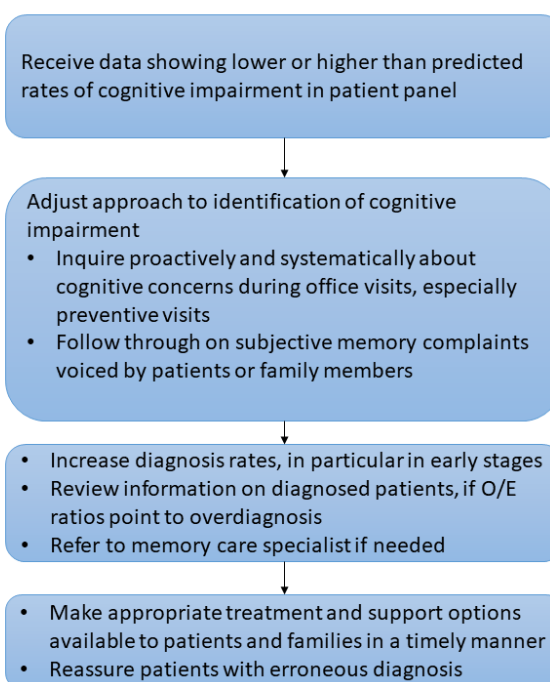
Receive data showing lower or higher than predicted rates of cognitive impairment in patient panel

Adjust approach to identification of cognitive impairment
• Inquire proactively and systematically about cognitive concerns during office visits, especially preventive visits
• Follow through on subjective memory complaints voiced by patients or family members

• Increase diagnosis rates, in particular in early stages
• Review information on diagnosed patients, if O/E ratios point to overdiagnosis
• Refer to memory care specialist if needed

• Make appropriate treatment and support options available to patients and families in a timely manner
• Reassure patients with erroneous diagnosis